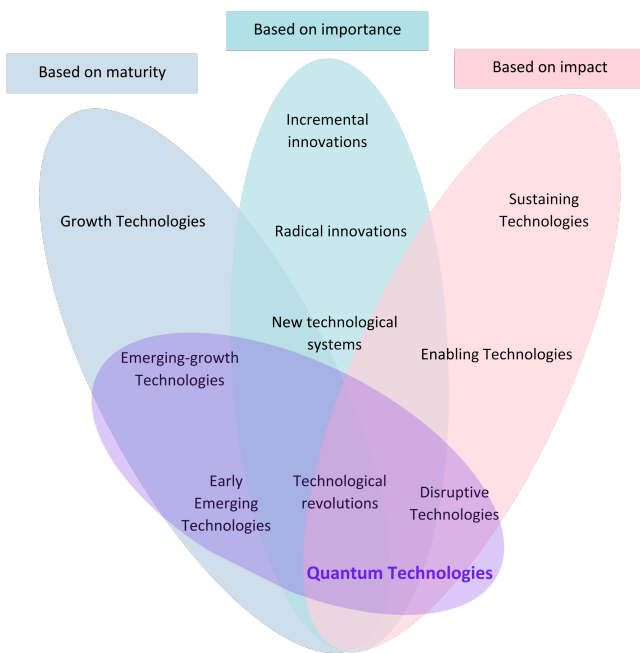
Based on importance

Based on maturity

Based on impact

Incremental innovations

Growth Technologies

Sustaining Technologies

Radical innovations

New technological systems

Emerging-growth Technologies

Enabling Technologies

Early Emerging Technologies

Technological revolutions

Disruptive Technologies

Quantum Technologies